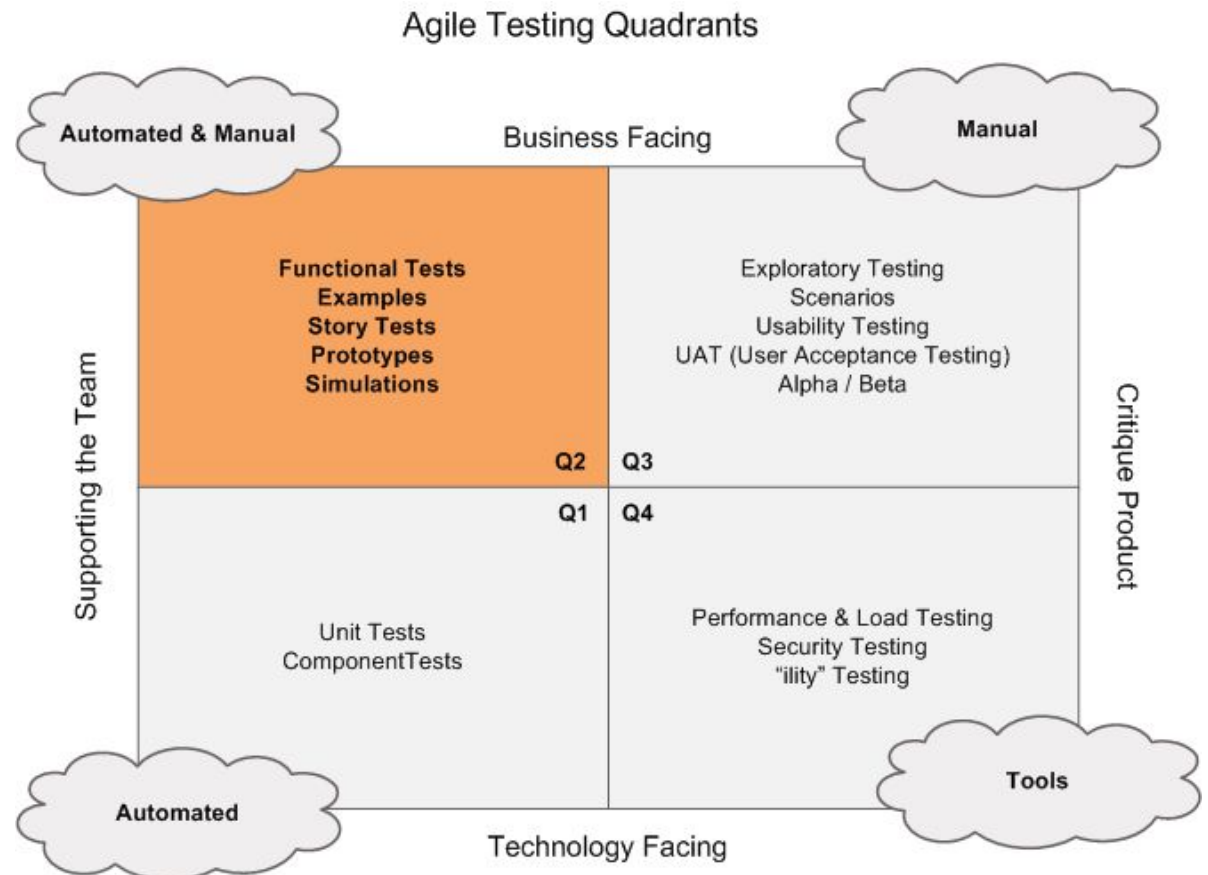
Agile Testing Quadrants

Automated & Manual

Business Facing

Manual

Functional Tests
Examples
Story Tests
Prototypes
Simulations

Q2

Exploratory Testing
Scenarios
Usability Testing
UAT (User Acceptance Testing)
Alpha / Beta

Q3

Supporting the Team

Critique Product

Q1

Q4

Unit Tests
ComponentTests

Performance & Load Testing
Security Testing
"ility" Testing

Automated

Tools

Technology Facing